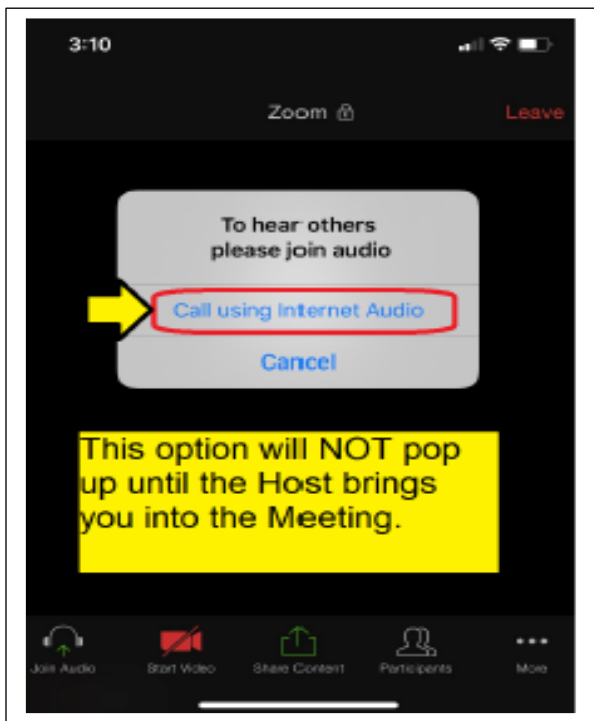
3:10

Zoom

Leave

To hear others please join audio

Call using Internet Audio

Cancel

This option will NOT pop up until the Host brings you into the Meeting.

Join Audio

Start Video

Share Content

Participants

More